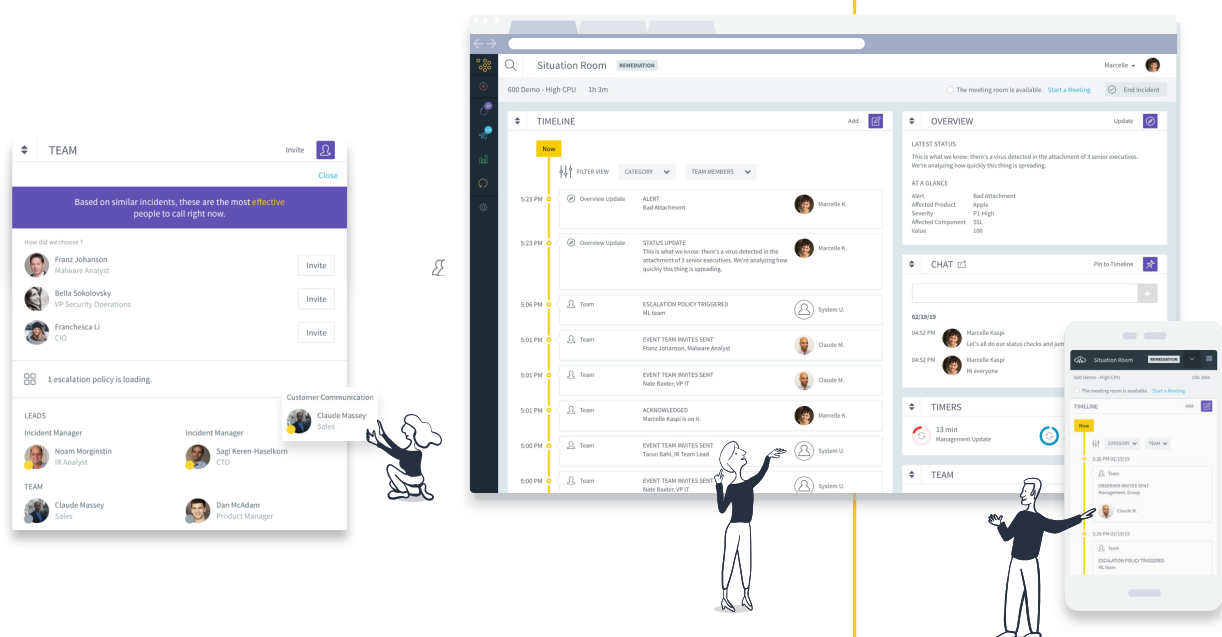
TEAM
Invite
Close
Based on similar incidents, these are the most effective people to call right now.
How did we choose ?
Franz Johanson
Malware Analyst
Invite
Bella Sokolovsky
VP Security Operations
Invite
Franchesca Li
CIO
Invite
1 escalation policy is loading.
LEADS
Incident Manager
Noam Morginstin
IR Analyst
Incident Manager
Sagi Keren-Haselkorn
CTO
TEAM
Claude Massey
Sales
Dan McAdam
Product Manager
Customer Communication
Claude Massey
Sales

Situation Room
REMEDIATION
Marcelle
600 Demo - High CPU 1h 3m
The meeting room is available. Start a Meeting
End Incident
TIMELINE
Add
Now
FILTER VIEW
CATEGORY
TEAM MEMBERS
5:23 PM
Overview Update
ALERT
Bad Attachment
Marcelle K.
5:23 PM
Overview Update
STATUS UPDATE
This is what we know: there's a virus detected in the attachment of 3 senior executives. We're analyzing how quickly this thing is spreading.
Marcelle K.
5:06 PM
Team
ESCALATION POLICY TRIGGERED
ML team
System U.
5:01 PM
Team
EVENT TEAM INVITES SENT
Franz Johanson, Malware Analyst
Claude M.
5:01 PM
Team
EVENT TEAM INVITES SENT
Nate Baxter, VP IT
Claude M.
5:01 PM
Team
ACKNOWLEDGED
Marcelle Kaspi is on it.
Marcelle K.
5:00 PM
Team
EVENT TEAM INVITES SENT
Tarun Bahl, IR Team Lead
System U.
5:00 PM
Team
EVENT TEAM INVITES SENT
Nate Baxter, VP IT
System U.
OVERVIEW
Update
LATEST STATUS
This is what we know: there's a virus detected in the attachment of 3 senior executives. We're analyzing how quickly this thing is spreading.
AT A GLANCE
| Alert | Bad Attachment |
|---|---|
| Affected Product | Apple |
| Severity | P1-High |
| Affected Component | SSL |
| Value | 100 |
CHAT
Pin to Timeline
02/19/19
04:52 PM
Marcelle Kaspi
Let's all do our status checks and jum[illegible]
04:52 PM
Marcelle Kaspi
Hi everyone
TIMERS
13 min
Management Update
TEAM

Situation Room
REMEDIATION
600 Demo - High CPU
13h 3m
The meeting room is available. Start a Meeting
TIMELINE
Add
Now
CATEGORY
TEAM
5:35 PM 02/19/19
Team
OBSERVER INVITES SENT
Management, Group
Claude M.
5:35 PM 02/19/19
Team
ESCALATION POLICY TRIGGERED
ML team